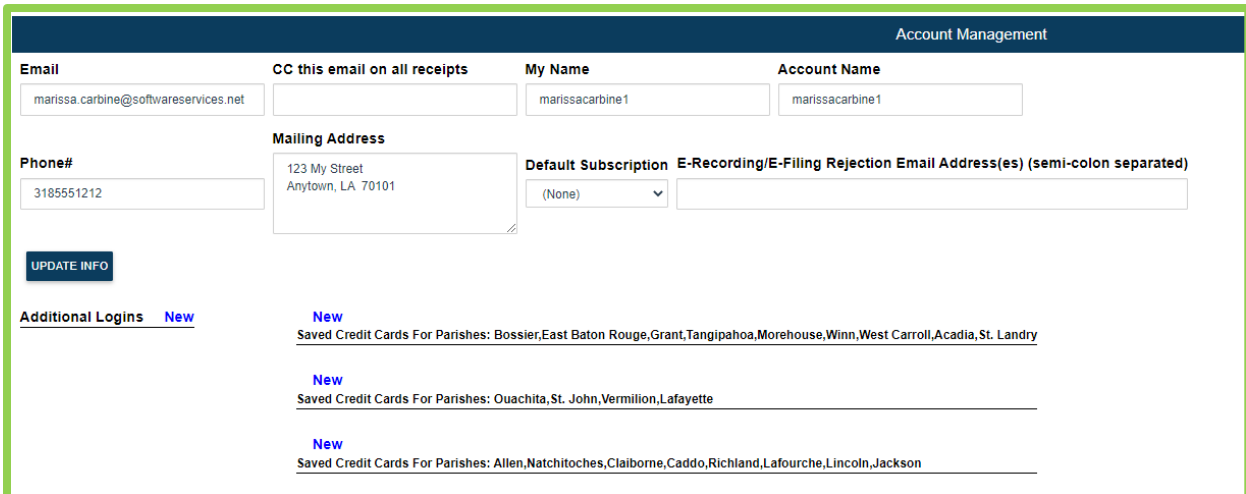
Account Management

Email
marissa.carbine@softwareservices.net

CC this email on all receipts

My Name
marissacarbine1

Account Name
marissacarbine1

Phone#
3185551212

Mailing Address
123 My Street
Anytown, LA 70101

Default Subscription
(None)

E-Recording/E-Filing Rejection Email Address(es) (semi-colon separated)

UPDATE INFO

Additional Logins New

New
Saved Credit Cards For Parishes: Bossier,East Baton Rouge,Grant,Tangipahoa,Morehouse,Winn,West Carroll,Acadia,St. Landry

New
Saved Credit Cards For Parishes: Ouachita,St. John,Vermilion,Lafayette

New
Saved Credit Cards For Parishes: Allen,Natchitoches,Claiborne,Caddo,Richland,Lafourche,Lincoln,Jackson